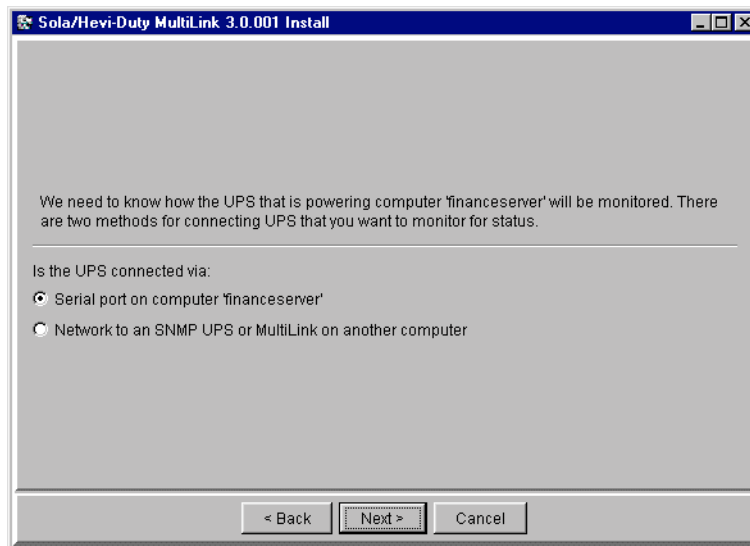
Sola/Hevi-Duty MultiLink 3.0.001 Install

We need to know how the UPS that is powering computer 'financeserver' will be monitored. There are two methods for connecting UPS that you want to monitor for status.

Is the UPS connected via:

Serial port on computer 'financeserver'

Network to an SNMP UPS or MultiLink on another computer

< Back | Next > | Cancel